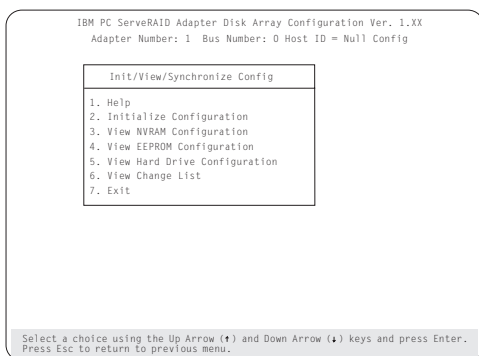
IBM PC ServeRAID Adapter Disk Array Configuration Ver. 1.XX
Adapter Number: 1 Bus Number: 0 Host ID = Null Config

Init/View/Synchronize Config

1. Help
2. Initialize Configuration
3. View NVRAM Configuration
4. View EEPROM Configuration
5. View Hard Drive Configuration
6. View Change List
7. Exit

Select a choice using the Up Arrow (↑) and Down Arrow (↓) keys and press Enter.
Press Esc to return to previous menu.